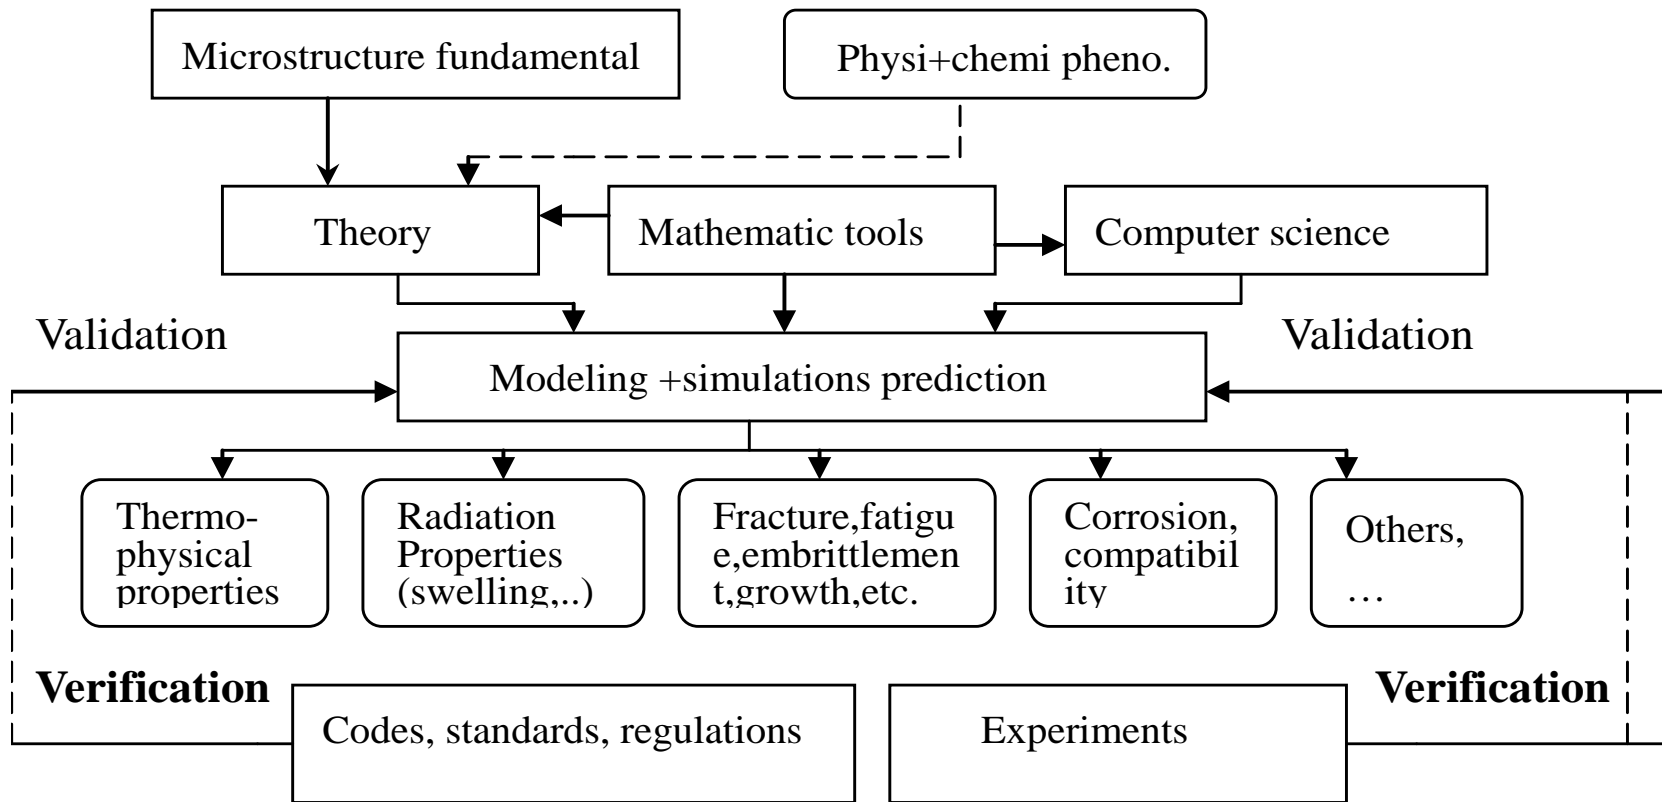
Microstructure fundamental

Physi+chemi pheno.

Theory

Mathematic tools

Computer science

Validation

Validation

Modeling +simulations prediction

Thermo-physical properties

Radiation Properties (swelling,..)

Fracture,fatigue,embrittlement,growth,etc.

Corrosion, compatibility

Others, …

Verification

Verification

Codes, standards, regulations

Experiments